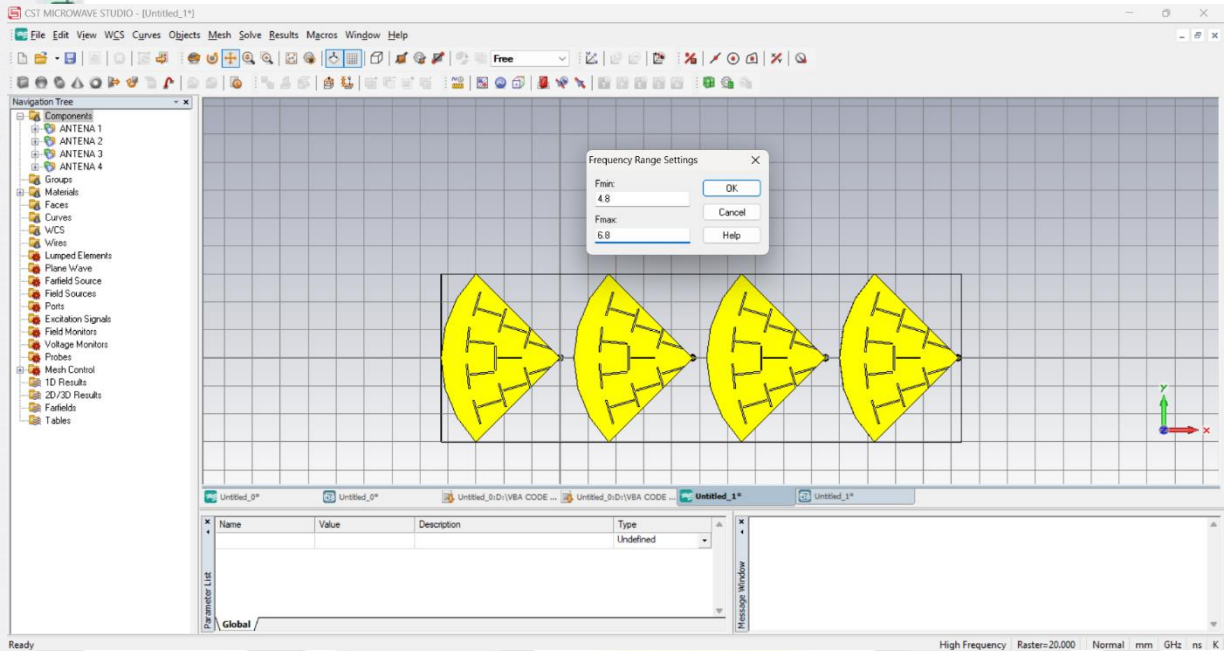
CST MICROWAVE STUDIO - [Untitled_1*]

File Edit View WCS Curves Objects Mesh Solve Results Macros Window Help

Free

Navigation Tree

Components
ANTENA 1
ANTENA 2
ANTENA 3
ANTENA 4
Groups
Materials
Faces
Curves
WCS
Wires
Lumped Elements
Plane Wave
Farfield Source
Field Sources
Ports
Excitation Signals
Field Monitors
Voltage Monitors
Probes
Mesh Control
1D Results
2D/3D Results
Farfields
Tables

Frequency Range Settings

Fmin:
4.8
Fmax:
6.8

OK
Cancel
Help

y
x

Untitled_0* | Untitled_0* | Untitled_0:D:\VBA CODE ... | Untitled_0:D:\VBA CODE ... | Untitled_1* | Untitled_1*

| Name | Value | Description | Type |
|---|---|---|---|
| | | | Undefined |

Parameter List
Global
Message Window

Ready

High Frequency | Raster=20.000 | Normal | mm | GHz | ns | K